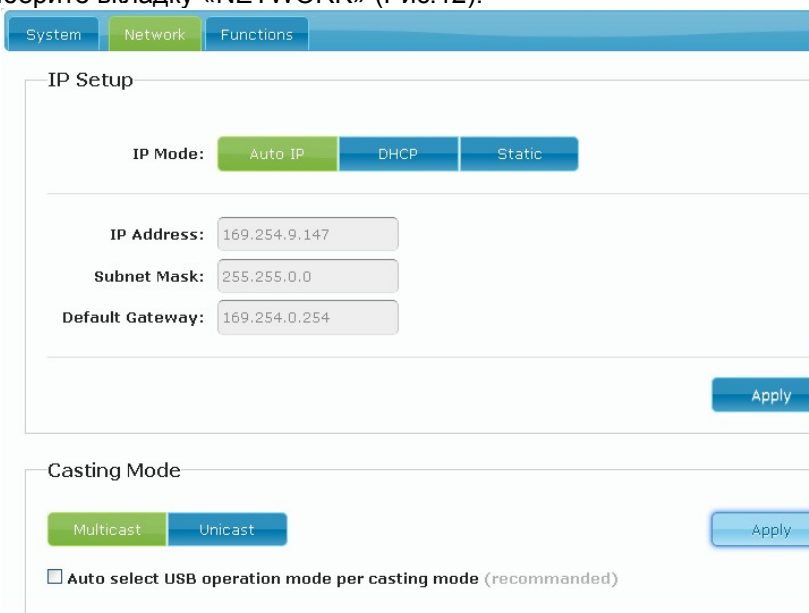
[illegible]берите вкладку «NETWORK» (Рис.12).

System Network Functions

IP Setup

IP Mode: Auto IP DHCP Static

IP Address: 169.254.9.147

Subnet Mask: 255.255.0.0

Default Gateway: 169.254.0.254

Apply

Casting Mode

Multicast Unicast

Apply

☐ Auto select USB operation mode per casting mode (recommanded)